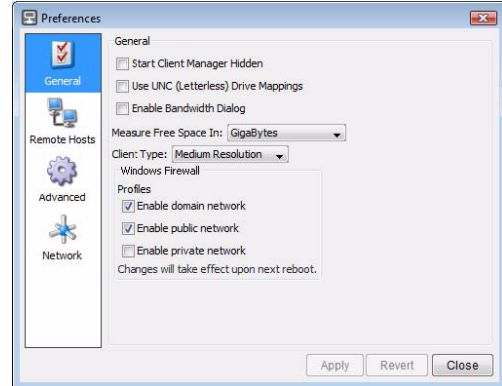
Preferences

General

Remote Hosts

Advanced

Network

General

Start Client Manager Hidden

Use UNC (Letterless) Drive Mappings

Enable Bandwidth Dialog

Measure Free Space In: GigaBytes

Client Type: Medium Resolution

Windows Firewall

Profiles

Enable domain network

Enable public network

Enable private network

Changes will take effect upon next reboot.

Apply Revert Close